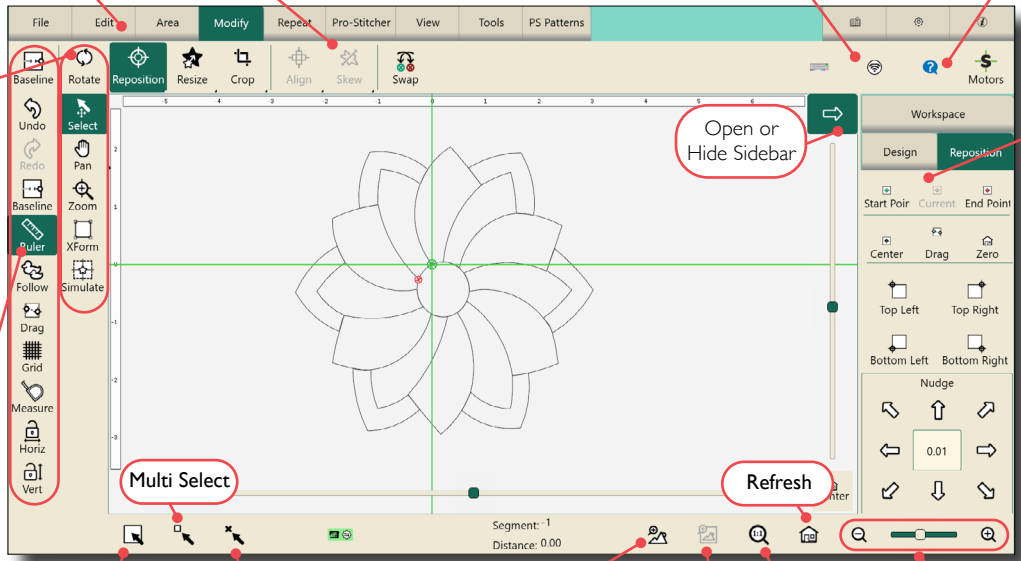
File Edit Area Modify Repeat Pro-Stitcher View Tools PS Patterns

Baseline Rotate Reposition Resize Crop Align Skew Swap Motors

Undo Select Pan Redo Zoom Baseline XForm Ruler Simulate Follow Drag Grid Measure Horiz Vert

5 4 3 2 1 0 1 2 3 4 5

2 1 0 -1 -2 -3

Open or Hide Sidebar

Workspace

Design Reposition

Start Poir Current End Point

Center Drag Zero

Top Left Top Right

Bottom Left Bottom Right

Nudge

0.01

Multi Select

Refresh

nter

Segment: -1

Distance: 0.00